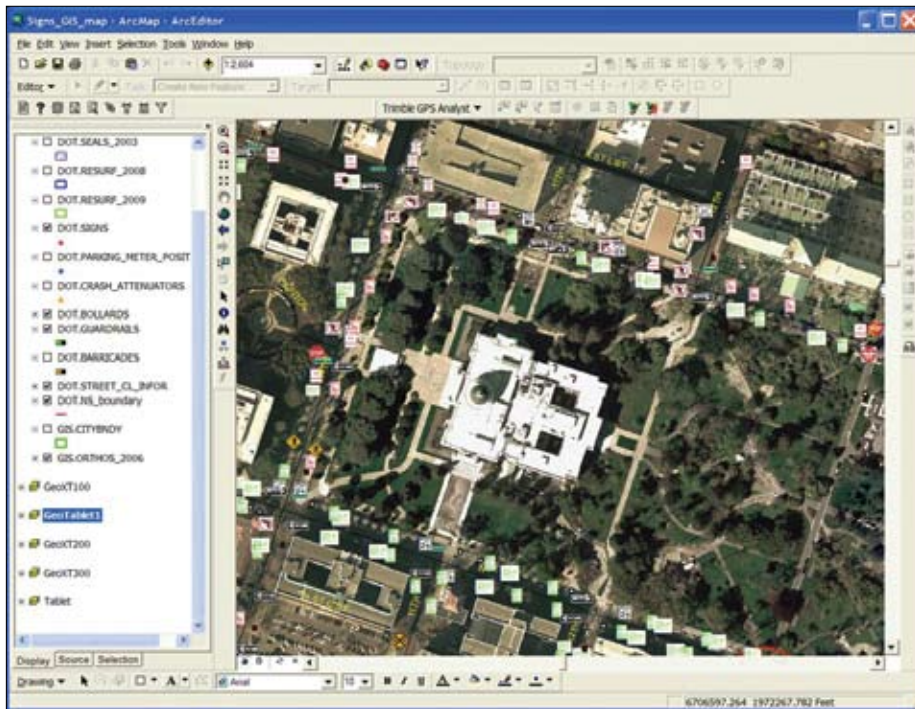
Signs_GIS_map - ArcMap - ArcEditor

File Edit View Insert Selection Tools Window Help

1:2,604

Topology:

Editor ▾ Task: Create New Feature Target:

Trimble GPS Analyst ▾

DOT.SEALS_2003
DOT.RESURF_2008
DOT.RESURF_2009
DOT.SIGNS
DOT.PARKING_METER_POSIT
DOT.CRASH_ATTENUATORS
DOT.BOLLARDS
DOT.GUARDRAILS
DOT.BARRICADES
DOT.STREET_CL_INFOR
DOT.NS_boundary
GIS.CITYBNDY
GIS.ORTHOS_2006
GeoXT100
GeoTablet1
GeoXT200
GeoXT300
Tablet

Display Source Selection

Drawing ▾ Arial 10 B I U

6706597.264 1972267.782 Feet